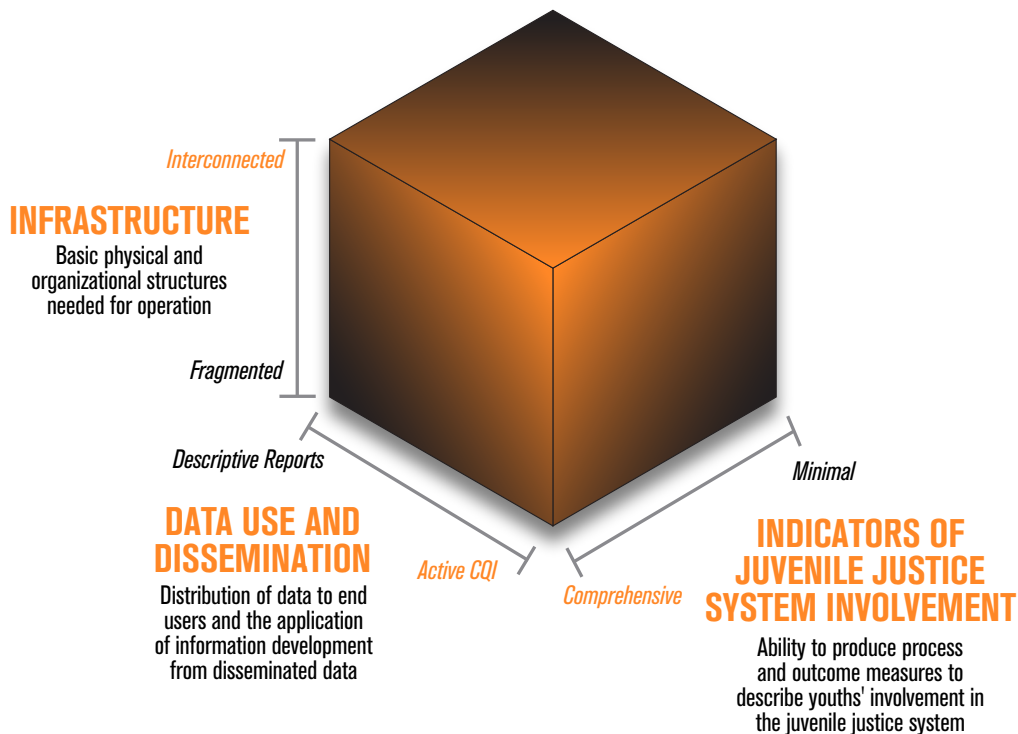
Interconnected

INFRASTRUCTURE

Basic physical and organizational structures needed for operation

Fragmented

Descriptive Reports

DATA USE AND DISSEMINATION

Distribution of data to end users and the application of information development from disseminated data

Active CQI

Minimal

Comprehensive

INDICATORS OF JUVENILE JUSTICE SYSTEM INVOLVEMENT

Ability to produce process and outcome measures to describe youths' involvement in the juvenile justice system